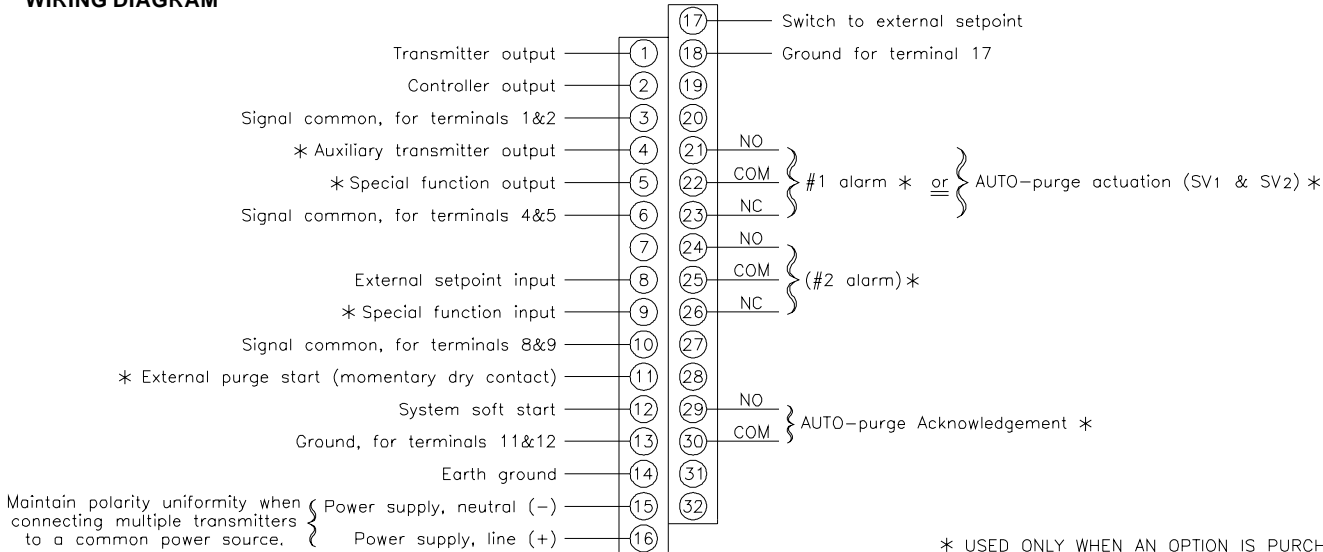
WIRING DIAGRAM

Transmitter output (1)
Controller output (2)
Signal common, for terminals 1&2 (3)
∗ Auxiliary transmitter output (4)
∗ Special function output (5)
Signal common, for terminals 4&5 (6)
(7)
External setpoint input (8)
∗ Special function input (9)
Signal common, for terminals 8&9 (10)
∗ External purge start (momentary dry contact) (11)
System soft start (12)
Ground, for terminals 11&12 (13)
Earth ground (14)
Maintain polarity uniformity when connecting multiple transmitters to a common power source. Power supply, neutral (−) (15)
Power supply, line (+) (16)

(17) Switch to external setpoint
(18) Ground for terminal 17
(19)
(20)
(21) NO
(22) COM #1 alarm ∗ or AUTO−purge actuation (SV1 & SV2) ∗
(23) NC
(24) NO
(25) COM (#2 alarm) ∗
(26) NC
(27)
(28)
(29) NO
(30) COM AUTO−purge Acknowledgement ∗
(31)
(32)

∗ USED ONLY WHEN AN OPTION IS PURCH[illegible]